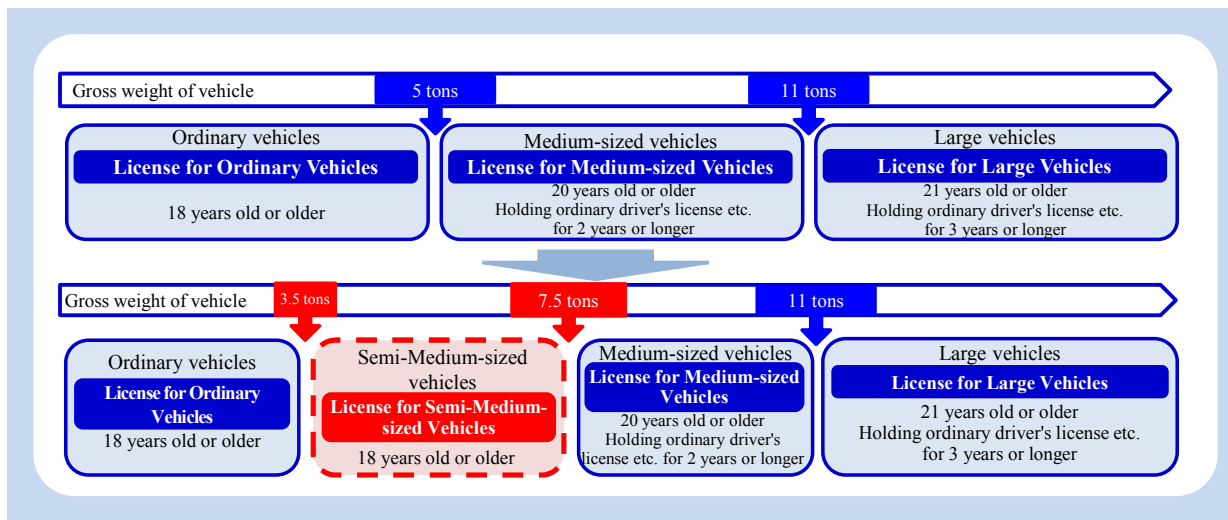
Gross weight of vehicle
5 tons
11 tons

Ordinary vehicles
License for Ordinary Vehicles
18 years old or older

Medium-sized vehicles
License for Medium-sized Vehicles
20 years old or older
Holding ordinary driver's license etc. for 2 years or longer

Large vehicles
License for Large Vehicles
21 years old or older
Holding ordinary driver's license etc. for 3 years or longer

Gross weight of vehicle
3.5 tons
7.5 tons
11 tons

Ordinary vehicles
License for Ordinary Vehicles
18 years old or older

Semi-Medium-sized vehicles
License for Semi-Medium-sized Vehicles
18 years old or older

Medium-sized vehicles
License for Medium-sized Vehicles
20 years old or older
Holding ordinary driver's license etc. for 2 years or longer

Large vehicles
License for Large Vehicles
21 years old or older
Holding ordinary driver's license etc. for 3 years or longer